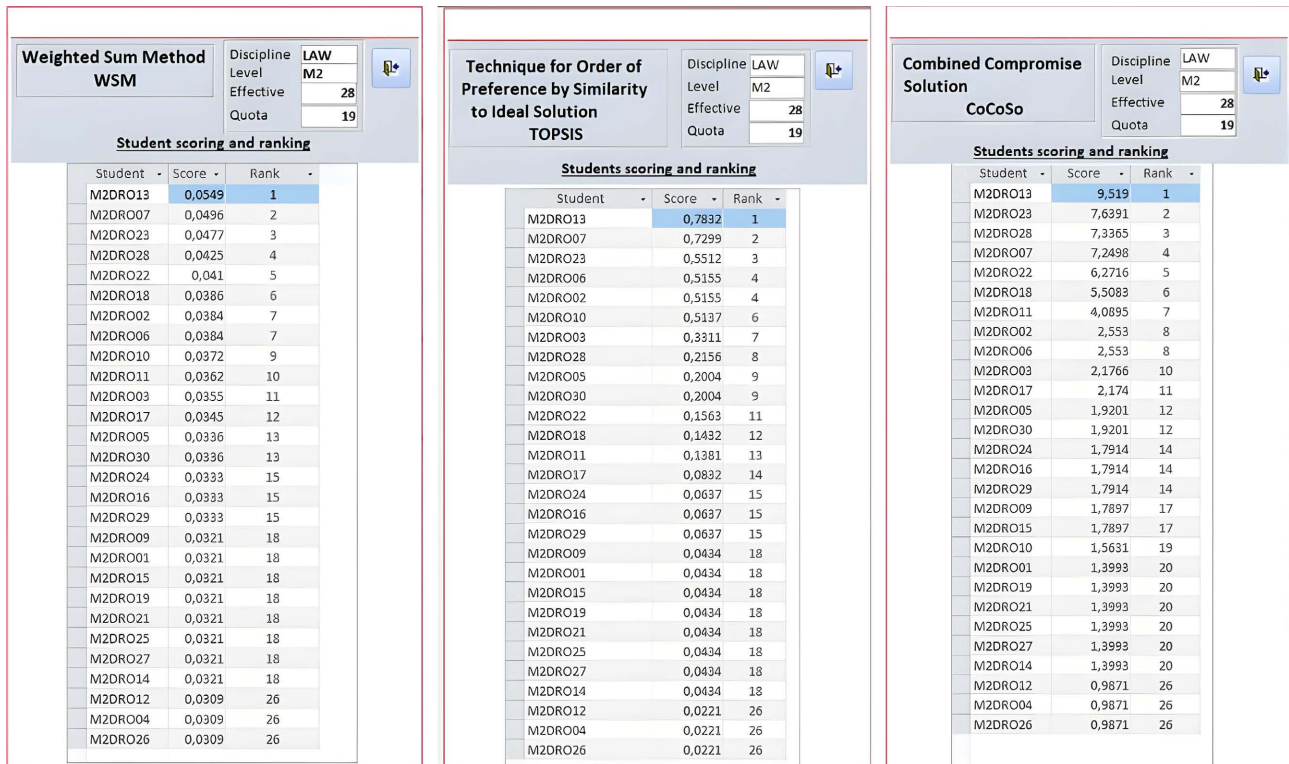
Weighted Sum Method
WSM

| Discipline | LAW |
|---|---|
| Level | M2 |
| Effective | 28 |
| Quota | 19 |

Student scoring and ranking

| Student | Score | Rank |
|---|---|---|
| M2DRO13 | 0,0549 | 1 |
| M2DRO07 | 0,0496 | 2 |
| M2DRO23 | 0,0477 | 3 |
| M2DRO28 | 0,0425 | 4 |
| M2DRO22 | 0,041 | 5 |
| M2DRO18 | 0,0386 | 6 |
| M2DRO02 | 0,0384 | 7 |
| M2DRO06 | 0,0384 | 7 |
| M2DRO10 | 0,0372 | 9 |
| M2DRO11 | 0,0362 | 10 |
| M2DRO03 | 0,0355 | 11 |
| M2DRO17 | 0,0345 | 12 |
| M2DRO05 | 0,0336 | 13 |
| M2DRO30 | 0,0336 | 13 |
| M2DRO24 | 0,0333 | 15 |
| M2DRO16 | 0,0333 | 15 |
| M2DRO29 | 0,0333 | 15 |
| M2DRO09 | 0,0321 | 18 |
| M2DRO01 | 0,0321 | 18 |
| M2DRO15 | 0,0321 | 18 |
| M2DRO19 | 0,0321 | 18 |
| M2DRO21 | 0,0321 | 18 |
| M2DRO25 | 0,0321 | 18 |
| M2DRO27 | 0,0321 | 18 |
| M2DRO14 | 0,0321 | 18 |
| M2DRO12 | 0,0309 | 26 |
| M2DRO04 | 0,0309 | 26 |
| M2DRO26 | 0,0309 | 26 |

Technique for Order of Preference by Similarity to Ideal Solution
TOPSIS

| Discipline | LAW |
|---|---|
| Level | M2 |
| Effective | 28 |
| Quota | 19 |

Students scoring and ranking

| Student | Score | Rank |
|---|---|---|
| M2DRO13 | 0,7832 | 1 |
| M2DRO07 | 0,7299 | 2 |
| M2DRO23 | 0,5512 | 3 |
| M2DRO06 | 0,5155 | 4 |
| M2DRO02 | 0,5155 | 4 |
| M2DRO10 | 0,5137 | 6 |
| M2DRO03 | 0,3311 | 7 |
| M2DRO28 | 0,2156 | 8 |
| M2DRO05 | 0,2004 | 9 |
| M2DRO30 | 0,2004 | 9 |
| M2DRO22 | 0,1563 | 11 |
| M2DRO18 | 0,1432 | 12 |
| M2DRO11 | 0,1381 | 13 |
| M2DRO17 | 0,0832 | 14 |
| M2DRO24 | 0,0637 | 15 |
| M2DRO16 | 0,0637 | 15 |
| M2DRO29 | 0,0637 | 15 |
| M2DRO09 | 0,0434 | 18 |
| M2DRO01 | 0,0434 | 18 |
| M2DRO15 | 0,0434 | 18 |
| M2DRO19 | 0,0434 | 18 |
| M2DRO21 | 0,0434 | 18 |
| M2DRO25 | 0,0434 | 18 |
| M2DRO27 | 0,0434 | 18 |
| M2DRO14 | 0,0434 | 18 |
| M2DRO12 | 0,0221 | 26 |
| M2DRO04 | 0,0221 | 26 |
| M2DRO26 | 0,0221 | 26 |

Combined Compromise Solution
CoCoSo

| Discipline | LAW |
|---|---|
| Level | M2 |
| Effective | 28 |
| Quota | 19 |

Students scoring and ranking

| Student | Score | Rank |
|---|---|---|
| M2DRO13 | 9,519 | 1 |
| M2DRO23 | 7,6391 | 2 |
| M2DRO28 | 7,3365 | 3 |
| M2DRO07 | 7,2498 | 4 |
| M2DRO22 | 6,2716 | 5 |
| M2DRO18 | 5,5083 | 6 |
| M2DRO11 | 4,0895 | 7 |
| M2DRO02 | 2,553 | 8 |
| M2DRO06 | 2,553 | 8 |
| M2DRO03 | 2,1766 | 10 |
| M2DRO17 | 2,174 | 11 |
| M2DRO05 | 1,9201 | 12 |
| M2DRO30 | 1,9201 | 12 |
| M2DRO24 | 1,7914 | 14 |
| M2DRO16 | 1,7914 | 14 |
| M2DRO29 | 1,7914 | 14 |
| M2DRO09 | 1,7897 | 17 |
| M2DRO15 | 1,7897 | 17 |
| M2DRO10 | 1,5631 | 19 |
| M2DRO01 | 1,3993 | 20 |
| M2DRO19 | 1,3993 | 20 |
| M2DRO21 | 1,3993 | 20 |
| M2DRO25 | 1,3993 | 20 |
| M2DRO27 | 1,3993 | 20 |
| M2DRO14 | 1,3993 | 20 |
| M2DRO12 | 0,9871 | 26 |
| M2DRO04 | 0,9871 | 26 |
| M2DRO26 | 0,9871 | 26 |